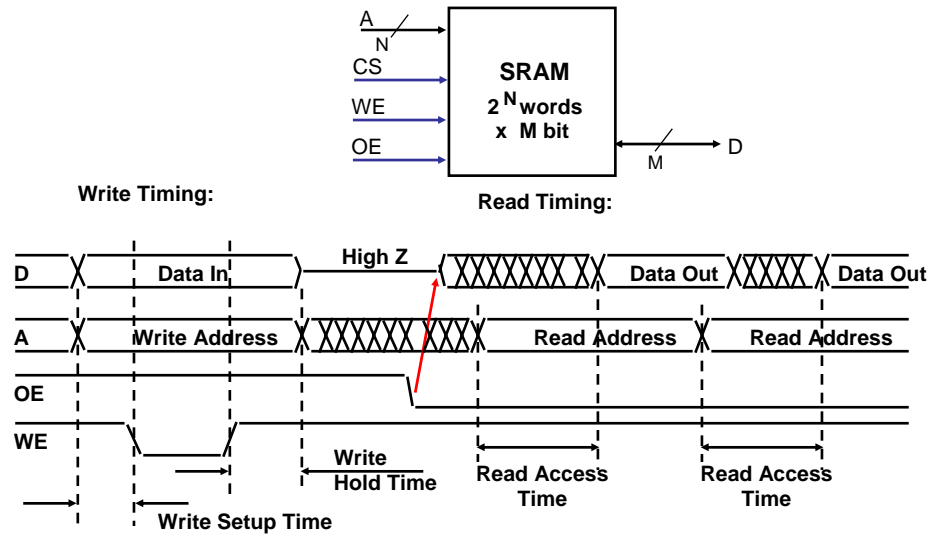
A
N
CS
WE
OE
SRAM
$2^N$ words
x M bit
M
D

Write Timing:

Read Timing:

D
Data In
High Z
Data Out
Data Out

A
Write Address
Read Address
Read Address

OE

WE

Write
Hold Time

Read Access
Time

Read Access
Time

Write Setup Time